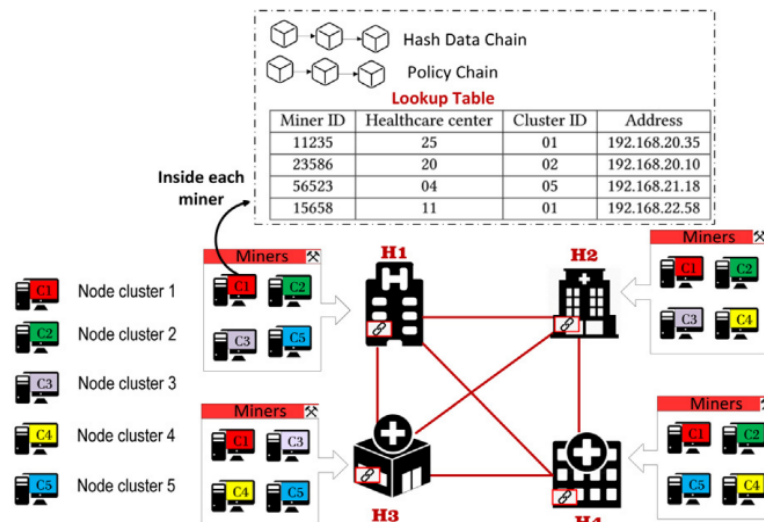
Hash Data Chain

Policy Chain

Lookup Table

| Miner ID | Healthcare center | Cluster ID | Address |
|---|---|---|---|
| 11235 | 25 | 01 | 192.168.20.35 |
| 23586 | 20 | 02 | 192.168.20.10 |
| 56523 | 04 | 05 | 192.168.21.18 |
| 15658 | 11 | 01 | 192.168.22.58 |

Inside each miner

C1 Node cluster 1
C2 Node cluster 2
C3 Node cluster 3
C4 Node cluster 4
C5 Node cluster 5

Miners
C1 C2
C3 C5

H1

H2

Miners
C1 C2
C3 C4

Miners
C1 C3
C4 C5

H3

H4

Miners
C1 C2
C5 C4